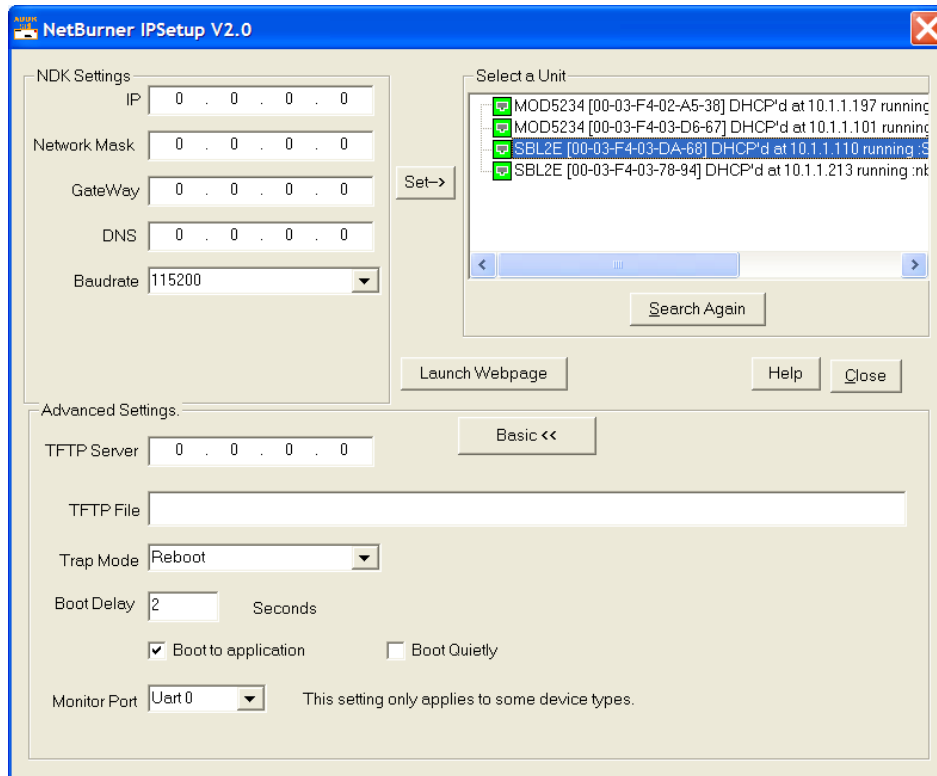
NetBurner IPSetup V2.0

NDK Settings

IP 0 . 0 . 0 . 0

Network Mask 0 . 0 . 0 . 0

GateWay 0 . 0 . 0 . 0

DNS 0 . 0 . 0 . 0

Baudrate 115200

Set->

Select a Unit

MOD5234 [00-03-F4-02-A5-38] DHCP'd at 10.1.1.197 running

MOD5234 [00-03-F4-03-D6-67] DHCP'd at 10.1.1.101 runnin

SBL2E [00-03-F4-03-DA-68] DHCP'd at 10.1.1.110 running :S

SBL2E [00-03-F4-03-78-94] DHCP'd at 10.1.1.213 running :nb

Search Again

Launch Webpage

Help

Close

Advanced Settings.

Basic <<

TFTP Server 0 . 0 . 0 . 0

TFTP File

Trap Mode Reboot

Boot Delay 2 Seconds

Boot to application

Boot Quietly

Monitor Port Uart 0

This setting only applies to some device types.